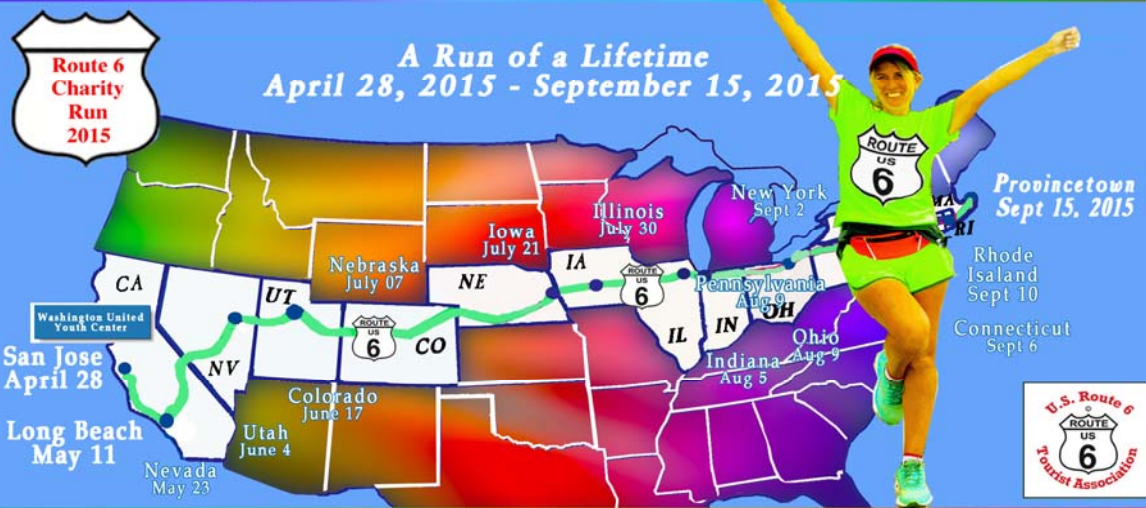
Route 6 Charity Run 2015

A Run of a Lifetime
April 28, 2015 - September 15, 2015

ROUTE US 6

Provincetown
Sept 15, 2015

MA

RI

New York
Sept 2

Illinois
July 30

Iowa
July 21

Nebraska
July 07

Rhode Island
Sept 10

Connecticut
Sept 6

Pennsylvania
Aug 9

Ohio
Aug 9

Indiana
Aug 5

CA

UT

NE

IA

ROUTE US 6

IL

IN

OH

Washington United Youth Center

ROUTE US 6

CO

NV

San Jose
April 28

Long Beach
May 11

Colorado
June 17

Utah
June 4

Nevada
May 23

U.S. Route 6 Tourist Association
ROUTE US 6